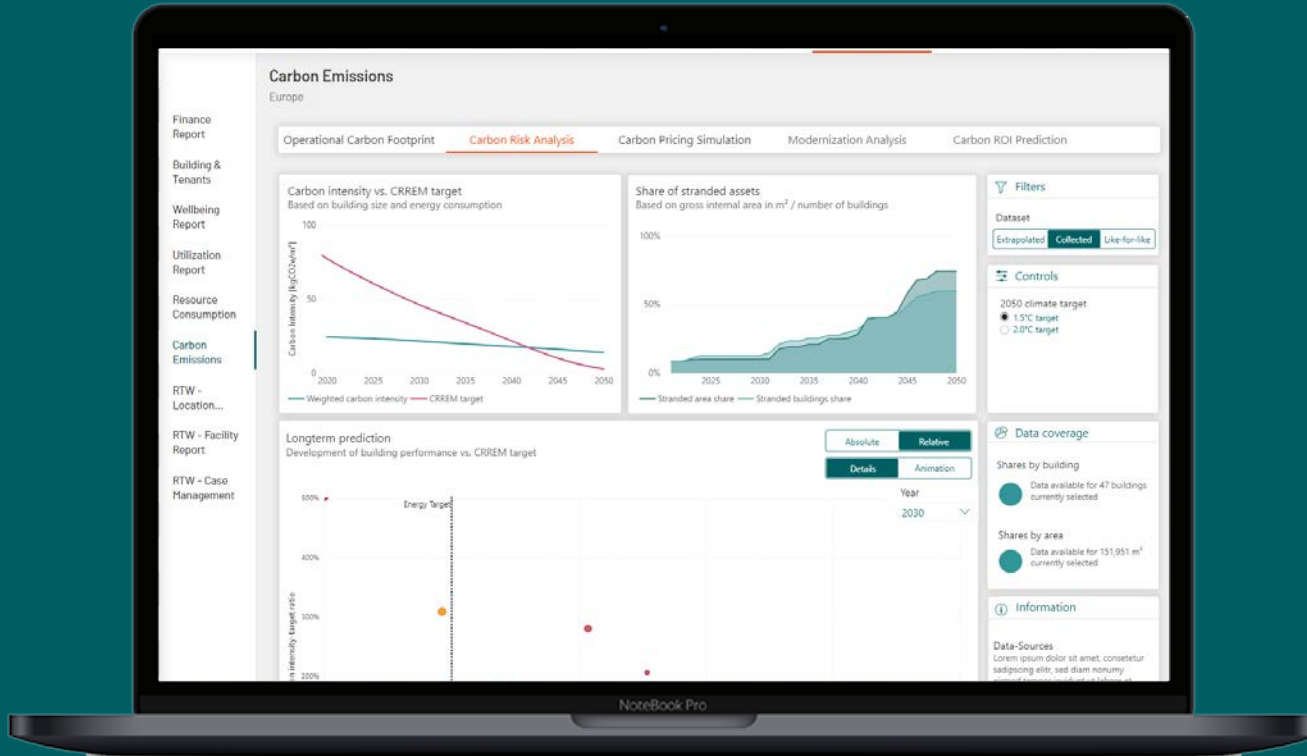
Finance Report

Building & Tenants

Wellbeing Report

Utilization Report

Resource Consumption

Carbon Emissions

RTW - Location...

RTW - Facility Report

RTW - Case Management

Carbon Emissions
Europe

Operational Carbon Footprint | Carbon Risk Analysis | Carbon Pricing Simulation | Modernization Analysis | Carbon ROI Prediction

Carbon intensity vs. CRREM target
Based on building size and energy consumption

Carbon intensity [kgCO2e/m²]

100
50
0

2020 2025 2030 2035 2040 2045 2050

Weighted carbon intensity   CRREM target

Share of stranded assets
Based on gross internal area in m² / number of buildings

100%
50%
0%

2025 2030 2035 2040 2045 2050

Stranded area share   Stranded buildings share

Filters

Dataset

Extrapolated | Collected | Like-for-like

Controls

2050 climate target
1.5°C target
2.0°C target

Longterm prediction
Development of building performance vs. CRREM target

Absolute | Relative

Details | Animation

Year
2030

Energy Target

500%
400%
300%
200%

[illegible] intensity-target ratio

Data coverage

Shares by building
Data available for 47 buildings currently selected

Shares by area
Data available for 151,951 m² currently selected

Information

Data-Sources
Lorem ipsum dolor sit amet, consetetur sadipscing elitr, sed diam nonumy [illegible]

NoteBook Pro